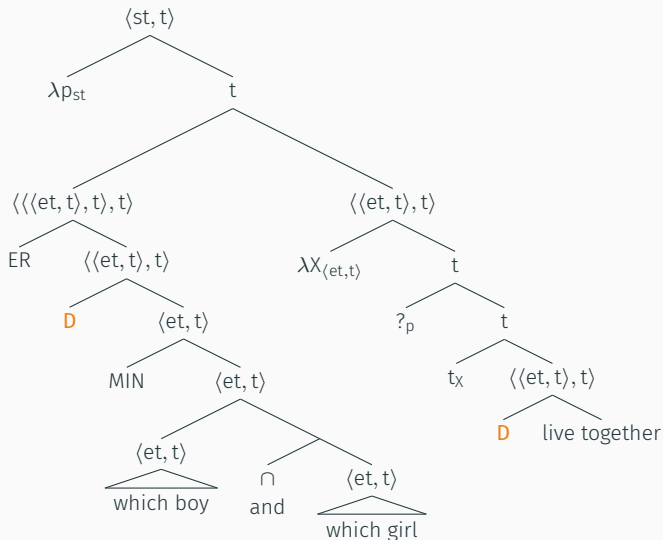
$\langle st, t\rangle$

$\lambda p_{st}$

t

$\langle\langle\langle et, t\rangle, t\rangle, t\rangle$

$\langle\langle et, t\rangle, t\rangle$

ER

$\langle\langle et, t\rangle, t\rangle$

$\lambda X_{\langle et,t\rangle}$

t

D

$\langle et, t\rangle$

$?_p$

t

MIN

$\langle et, t\rangle$

$t_X$

$\langle\langle et, t\rangle, t\rangle$

D

live together

$\langle et, t\rangle$

which boy

$\cap$

and

$\langle et, t\rangle$

which girl